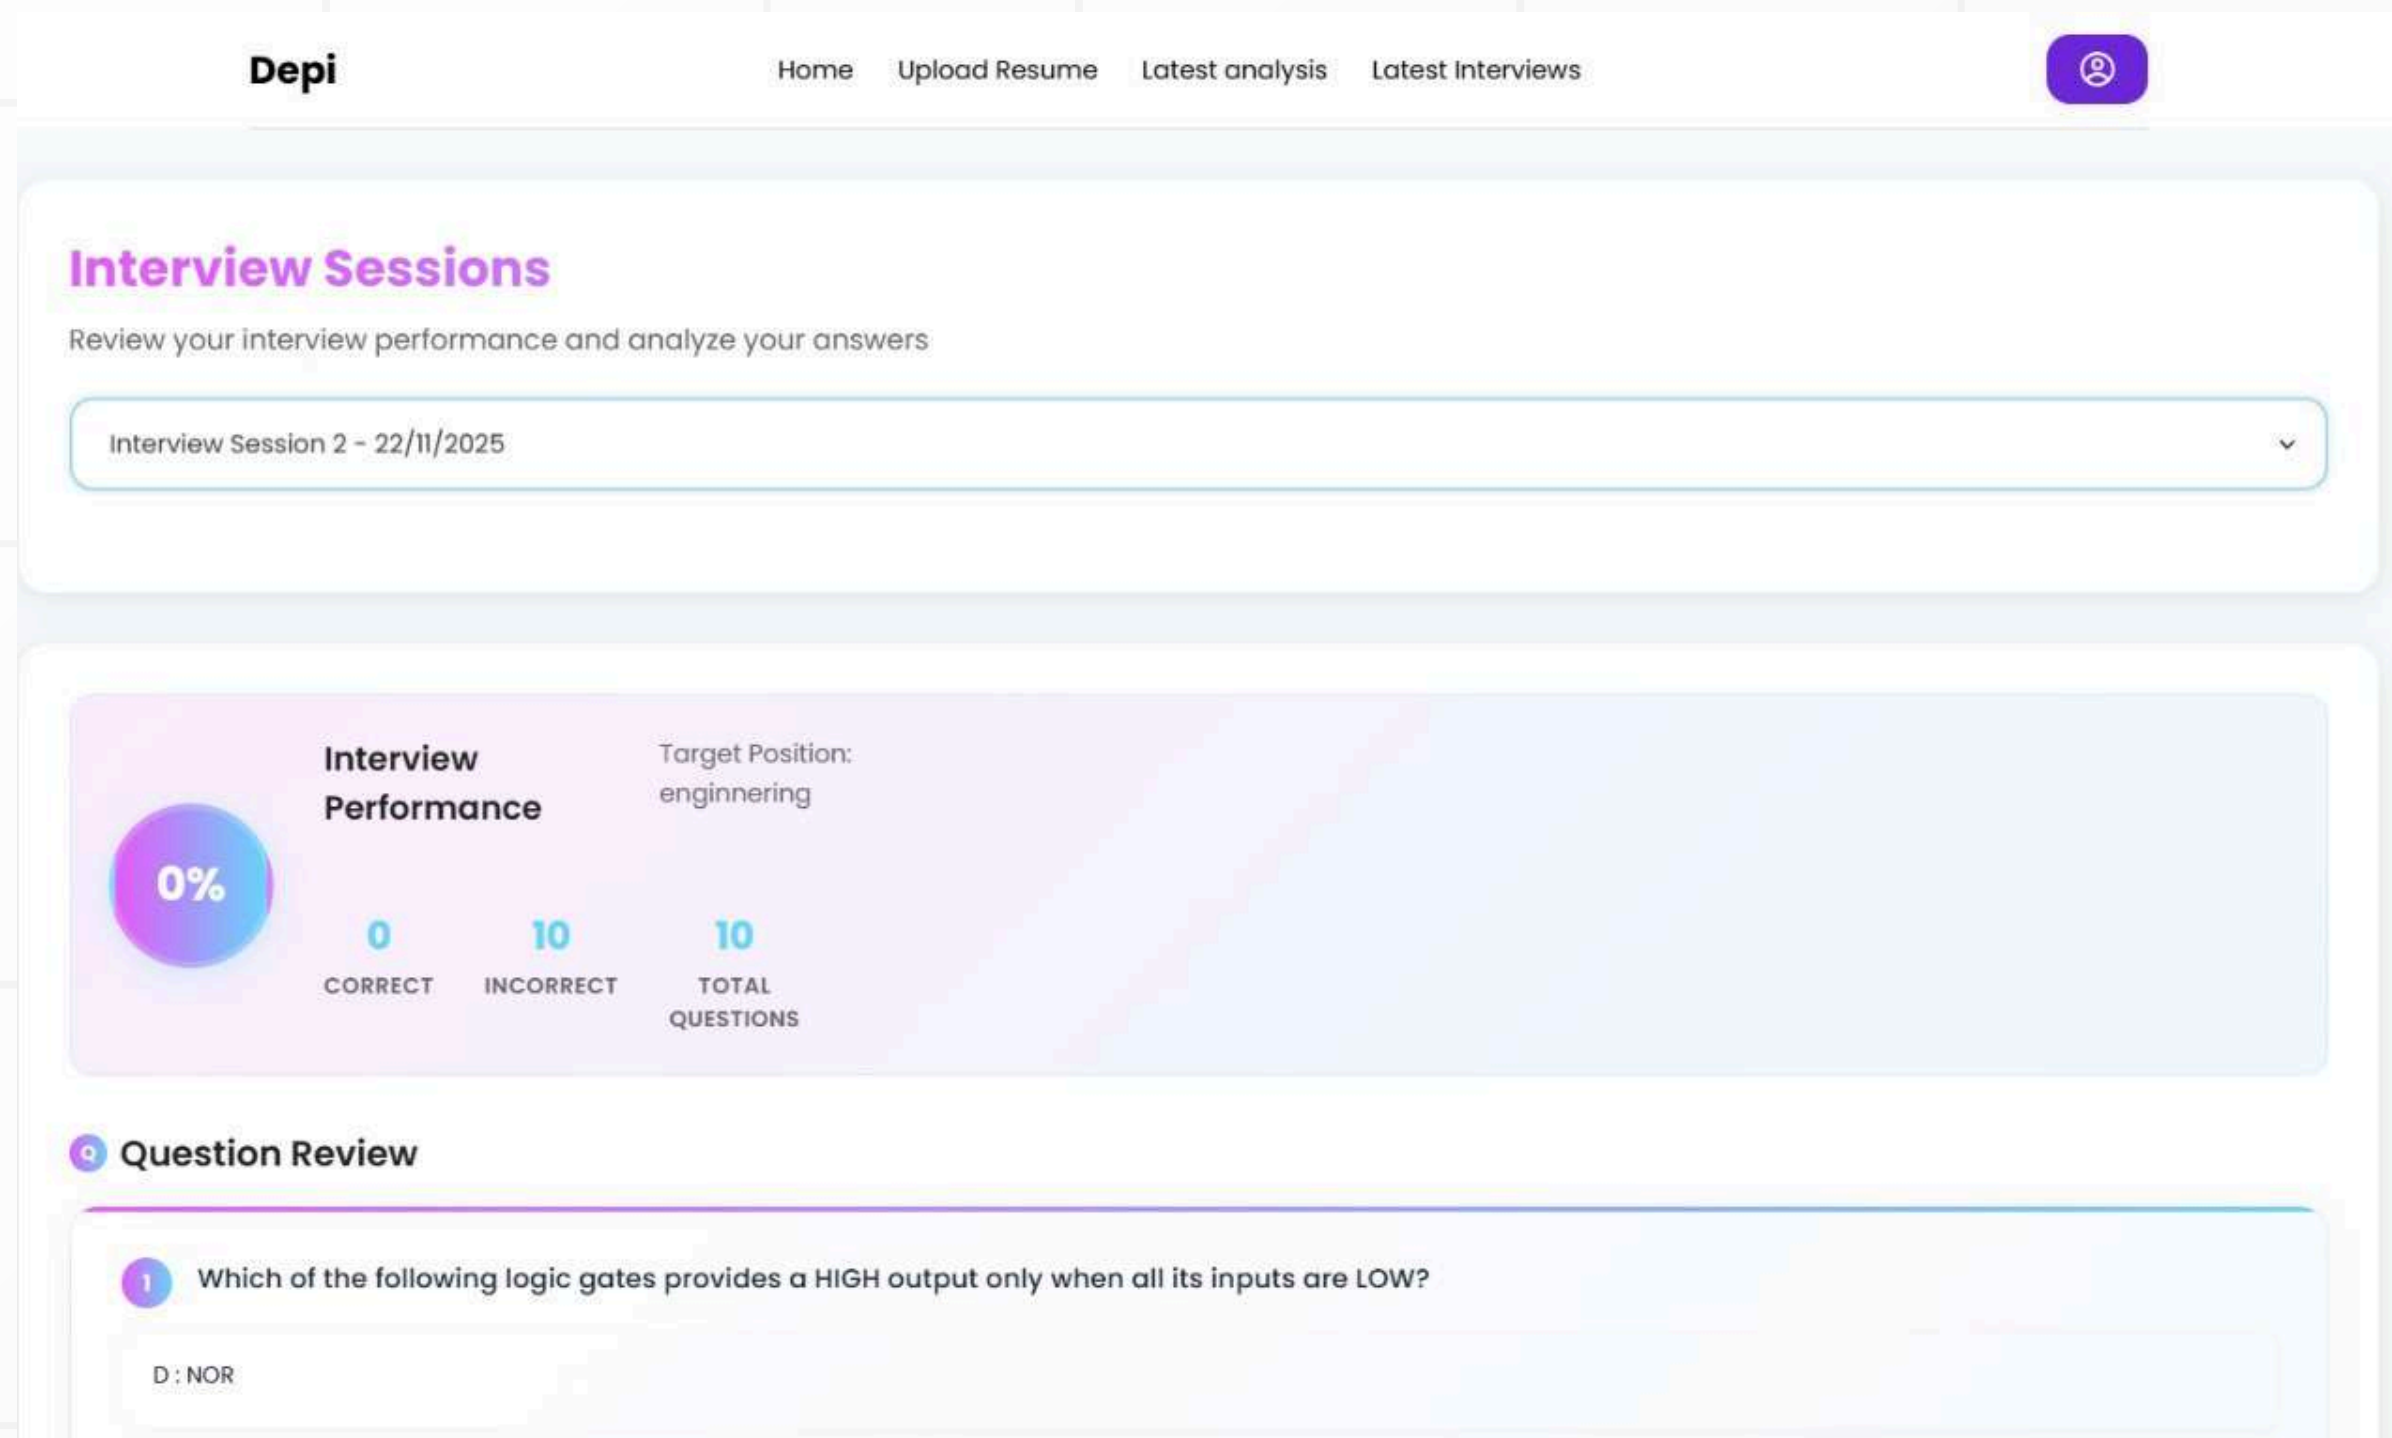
Depi

Home Upload Resume Latest analysis Latest Interviews

Interview Sessions

Review your interview performance and analyze your answers

Interview Session 2 - 22/11/2025

0%

Interview Performance

Target Position: enginnering

0
CORRECT

10
INCORRECT

10
TOTAL QUESTIONS

Q Question Review

1 Which of the following logic gates provides a HIGH output only when all its inputs are LOW?

D : NOR